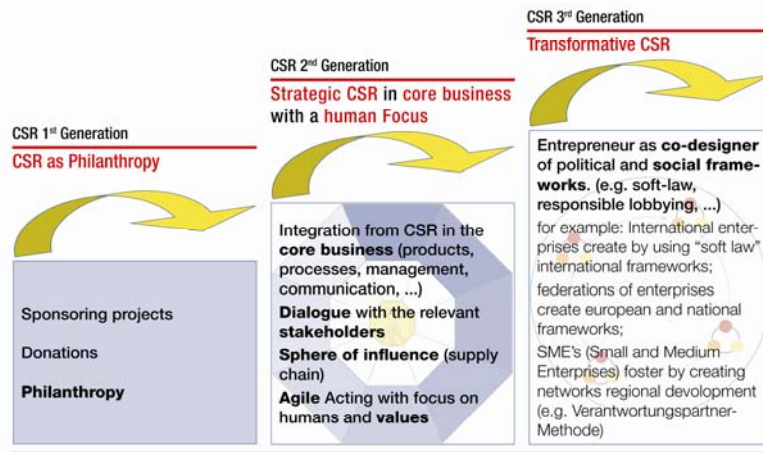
CSR 1$^{st}$ Generation

CSR as Philanthropy

Sponsoring projects

Donations

Philanthropy

CSR 2$^{nd}$ Generation

Strategic CSR in core business with a human Focus

Integration from CSR in the core business (products, processes, management, communication, ...)

Dialogue with the relevant stakeholders

Sphere of influence (supply chain)

Agile Acting with focus on humans and values

CSR 3$^{rd}$ Generation

Transformative CSR

Entrepreneur as co-designer of political and social frameworks. (e.g. soft-law, responsible lobbying, ...)

for example: International enterprises create by using "soft law" international frameworks;

federations of enterprises create european and national frameworks;

SME's (Small and Medium Enterprises) foster by creating networks regional devlopment (e.g. Verantwortungspartner-Methode)